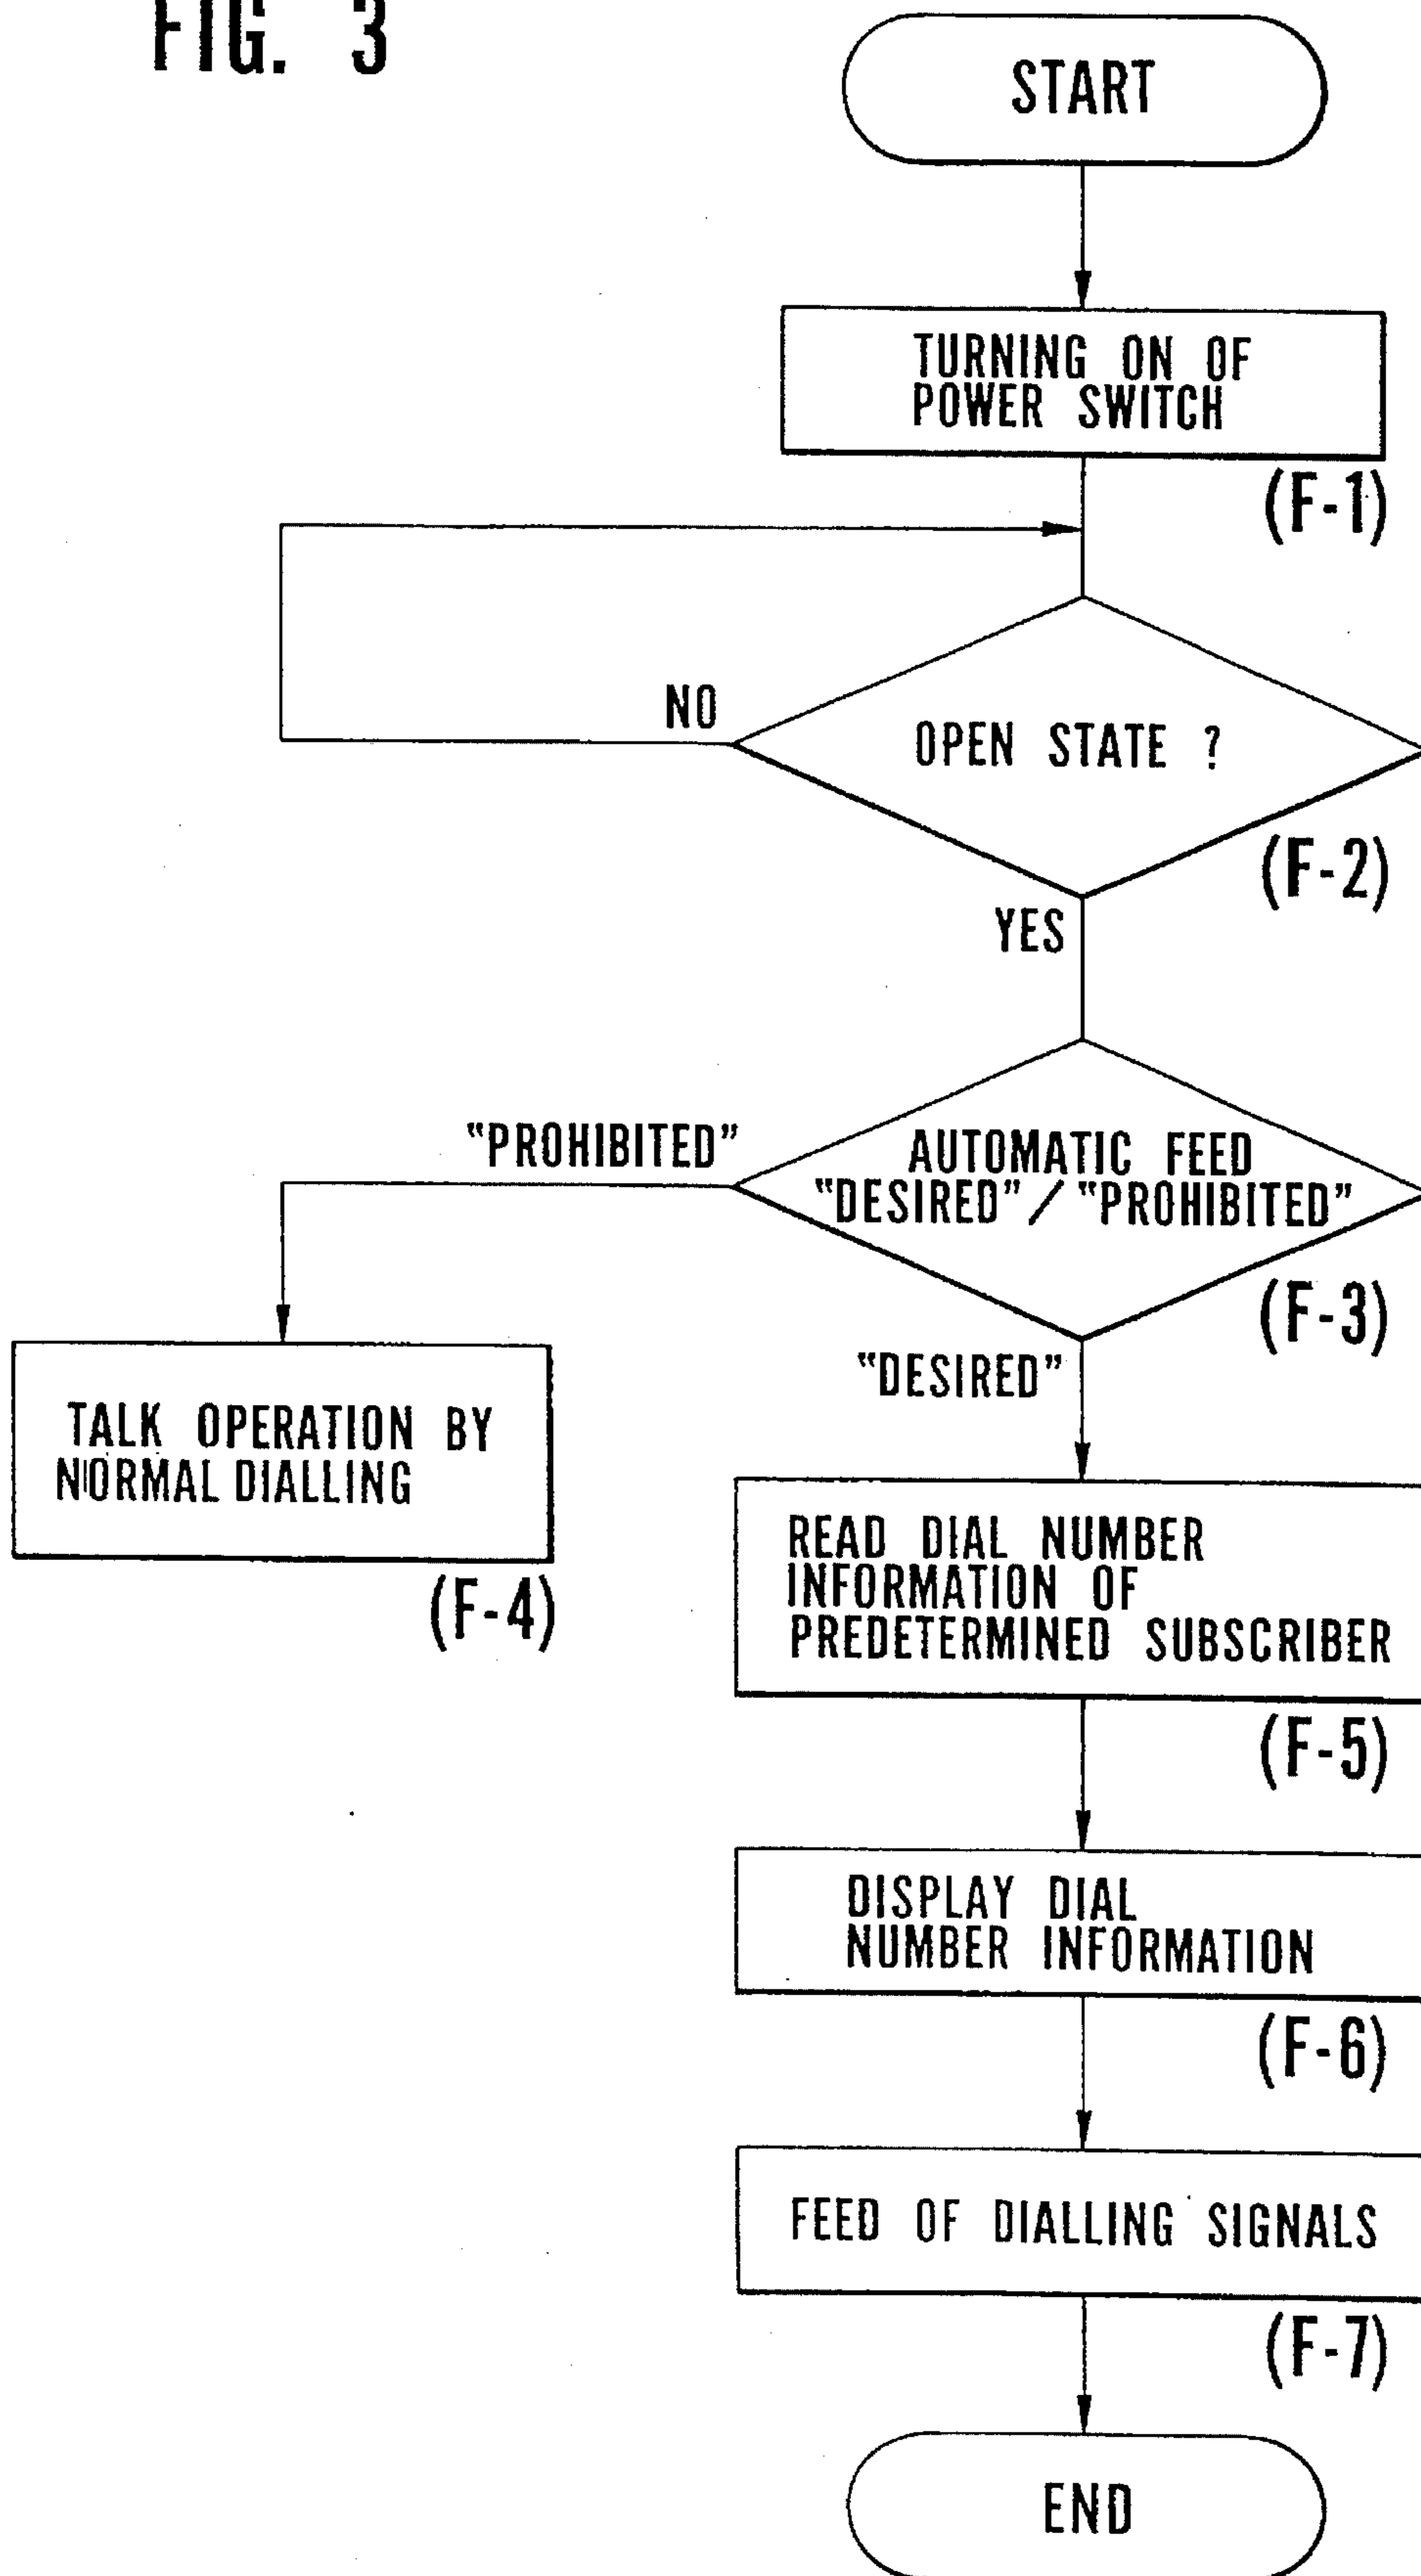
FIG. 3

START

TURNING ON OF POWER SWITCH

(F-1)

NO

OPEN STATE ?

(F-2)

YES

"PROHIBITED"

AUTOMATIC FEED "DESIRED"/"PROHIBITED"

(F-3)

TALK OPERATION BY NORMAL DIALLING

(F-4)

"DESIRED"

READ DIAL NUMBER INFORMATION OF PREDETERMINED SUBSCRIBER

(F-5)

DISPLAY DIAL NUMBER INFORMATION

(F-6)

FEED OF DIALLING SIGNALS

(F-7)

END